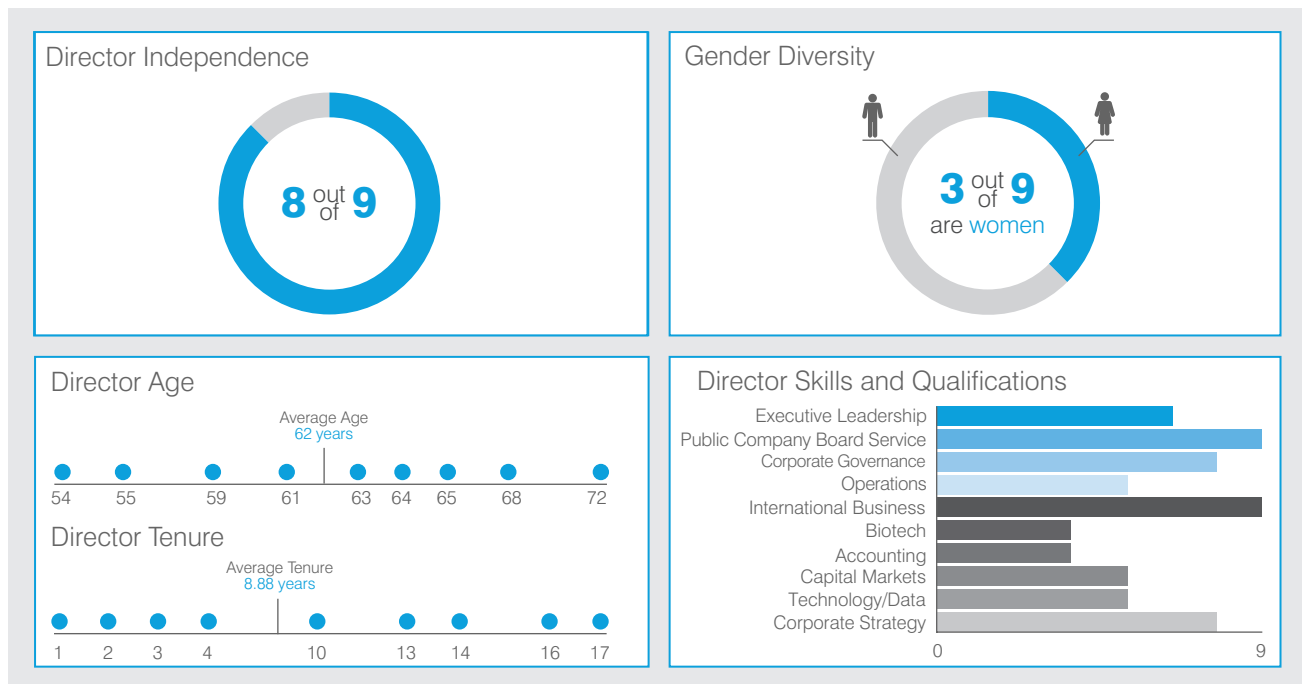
Director Independence

8 out of 9

Gender Diversity

3 out of 9 are women

Director Age

Average Age
62 years

54 55 59 61 63 64 65 68 72

Director Tenure

Average Tenure
8.88 years

1 2 3 4 10 13 14 16 17

Director Skills and Qualifications

Executive Leadership
Public Company Board Service
Corporate Governance
Operations
International Business
Biotech
Accounting
Capital Markets
Technology/Data
Corporate Strategy

0 9